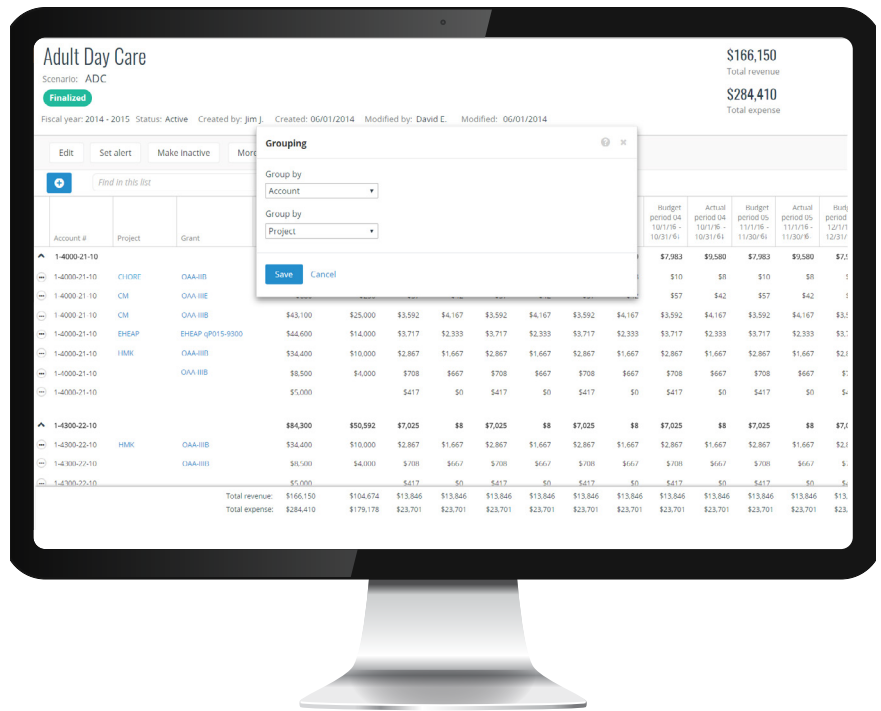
Adult Day Care
Scenario: ADC
Finalized
Fiscal year: 2014 - 2015 Status: Active Created by: Jim J. Created: 06/01/2014 Modified by: David E. Modified: 06/01/2014

$166,150
Total revenue
$284,410
Total expense

Edit Set alert Make inactive More

+ Find in this list

Grouping
Group by
Account
Group by
Project
Save Cancel

| | Account # | Project | Grant | | | | | | | | | Budget period 04 10/1/16 - 10/31/16 | Actual period 04 10/1/16 - 10/31/16 | Budget period 05 11/1/16 - 11/30/16 | Actual period 05 11/1/16 - 11/30/16 | Budget period 12/1/ |
|---|---|---|---|---|---|---|---|---|---|---|---|---|---|---|---|---|
| ^ | 1-4000-21-10 | | | | | | | | | | | $7,983 | $9,580 | $7,983 | $9,580 | $7, |
| | 1-4000-21-10 | CHORE | OAA IIIB | | | | | | | | | $10 | $8 | $10 | $8 | |
| | 1-4000-21-10 | CM | OAA IIIE | | | | | | | | | $57 | $42 | $57 | $42 | |
| | 1-4000-21-10 | CM | OAA IIIB | $43,100 | $25,000 | $3,592 | $4,167 | $3,592 | $4,167 | $3,592 | $4,167 | $3,592 | $4,167 | $3,592 | $4,167 | $3, |
| | 1-4000-21-10 | EHEAP | EHEAP qP015-9300 | $44,600 | $14,000 | $3,717 | $2,333 | $3,717 | $2,333 | $3,717 | $2,333 | $3,717 | $2,333 | $3,717 | $2,333 | $3, |
| | 1-4000-21-10 | HMK | | $34,400 | $10,000 | $2,867 | $1,667 | $2,867 | $1,667 | $2,867 | $1,667 | $2,867 | $1,667 | $2,867 | $1,667 | $2, |
| | 1-4000-21-10 | | OAA IIIB | $8,500 | $4,000 | $708 | $667 | $708 | $667 | $708 | $667 | $708 | $667 | $708 | $667 | $ |
| | 1-4000-21-10 | | | $5,000 | | $417 | $0 | $417 | $0 | $417 | $0 | $417 | $0 | $417 | $0 | $ |
| ^ | 1-4300-22-10 | | | $84,300 | $50,592 | $7,025 | $8 | $7,025 | $8 | $7,025 | $8 | $7,025 | $8 | $7,025 | $8 | $7, |
| | 1-4300-22-10 | HMK | OAA-IIIB | $34,400 | $10,000 | $2,867 | $1,667 | $2,867 | $1,667 | $2,867 | $1,667 | $2,867 | $1,667 | $2,867 | $1,667 | $2, |
| | 1-4300-22-10 | | OAA-IIIB | $8,500 | $4,000 | $708 | $667 | $708 | $667 | $708 | $667 | $708 | $667 | $708 | $667 | $ |
| | 1-4300-22-10 | | | $5,000 | | $417 | $0 | $417 | $0 | $417 | $0 | $417 | $0 | $417 | $0 | $ |
| | | | Total revenue: | $166,150 | $104,674 | $13,846 | $13,846 | $13,846 | $13,846 | $13,846 | $13,846 | $13,846 | $13,846 | $13,846 | $13,846 | $13, |
| | | | Total expense: | $284,410 | $179,178 | $23,701 | $23,701 | $23,701 | $23,701 | $23,701 | $23,701 | $23,701 | $23,701 | $23,701 | $23,701 | $23, |